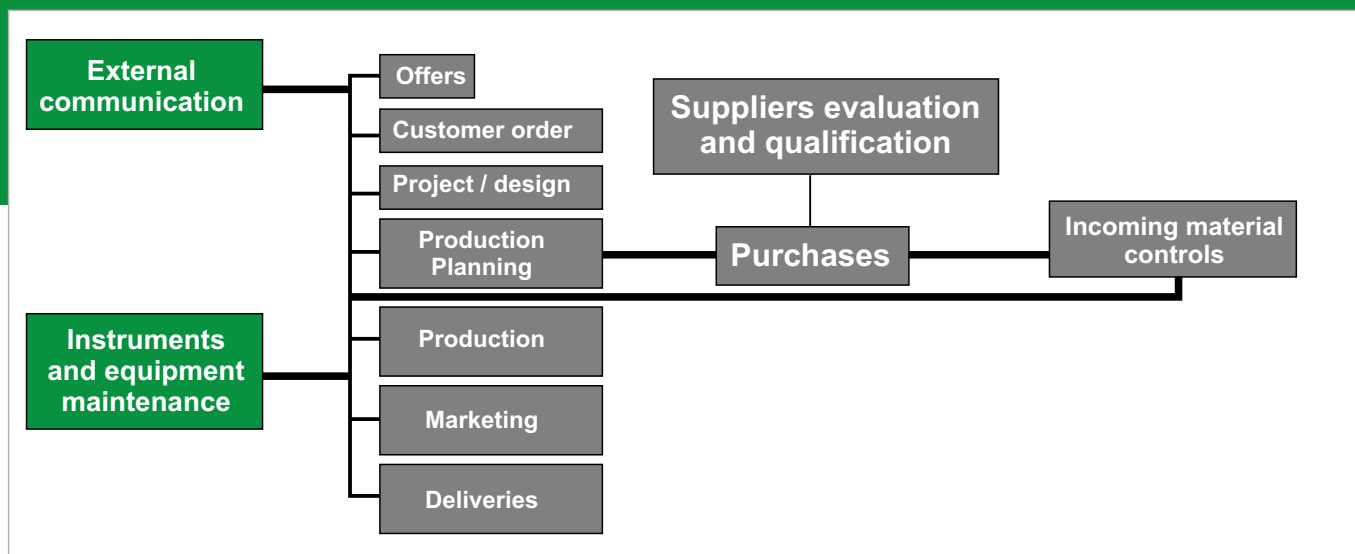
External communication

Offers

Customer order

Project / design

Production Planning

Suppliers evaluation and qualification

Purchases

Incoming material controls

Instruments and equipment maintenance

Production

Marketing

Deliveries